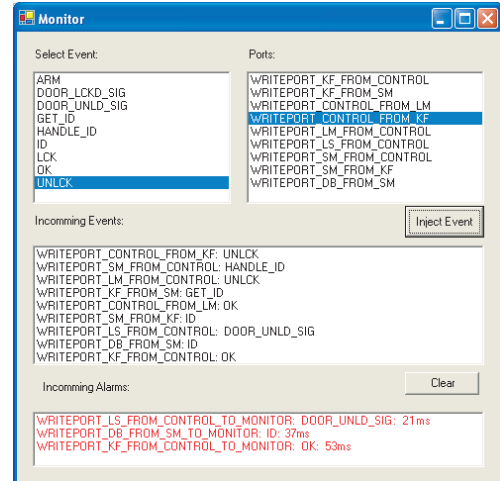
Monitor

Select Event:

ARM
DOOR_LCKD_SIG
DOOR_UNLD_SIG
GET_ID
HANDLE_ID
ID
LCK
OK
UNLCK

Ports:

WRITEPORT_KF_FROM_CONTROL
WRITEPORT_KF_FROM_SM
WRITEPORT_CONTROL_FROM_LM
WRITEPORT_CONTROL_FROM_KF
WRITEPORT_LM_FROM_CONTROL
WRITEPORT_LS_FROM_CONTROL
WRITEPORT_SM_FROM_CONTROL
WRITEPORT_SM_FROM_KF
WRITEPORT_DB_FROM_SM

Incomming Events:

Inject Event

WRITEPORT_CONTROL_FROM_KF: UNLCK
WRITEPORT_SM_FROM_CONTROL: HANDLE_ID
WRITEPORT_LM_FROM_CONTROL: UNLCK
WRITEPORT_KF_FROM_SM: GET_ID
WRITEPORT_CONTROL_FROM_LM: OK
WRITEPORT_SM_FROM_KF: ID
WRITEPORT_LS_FROM_CONTROL: DOOR_UNLD_SIG
WRITEPORT_DB_FROM_SM: ID
WRITEPORT_KF_FROM_CONTROL: OK

Incomming Alarms:

Clear

WRITEPORT_LS_FROM_CONTROL_TO_MONITOR: DOOR_UNLD_SIG: 21ms
WRITEPORT_DB_FROM_SM_TO_MONITOR: ID: 37ms
WRITEPORT_KF_FROM_CONTROL_TO_MONITOR: OK: 53ms